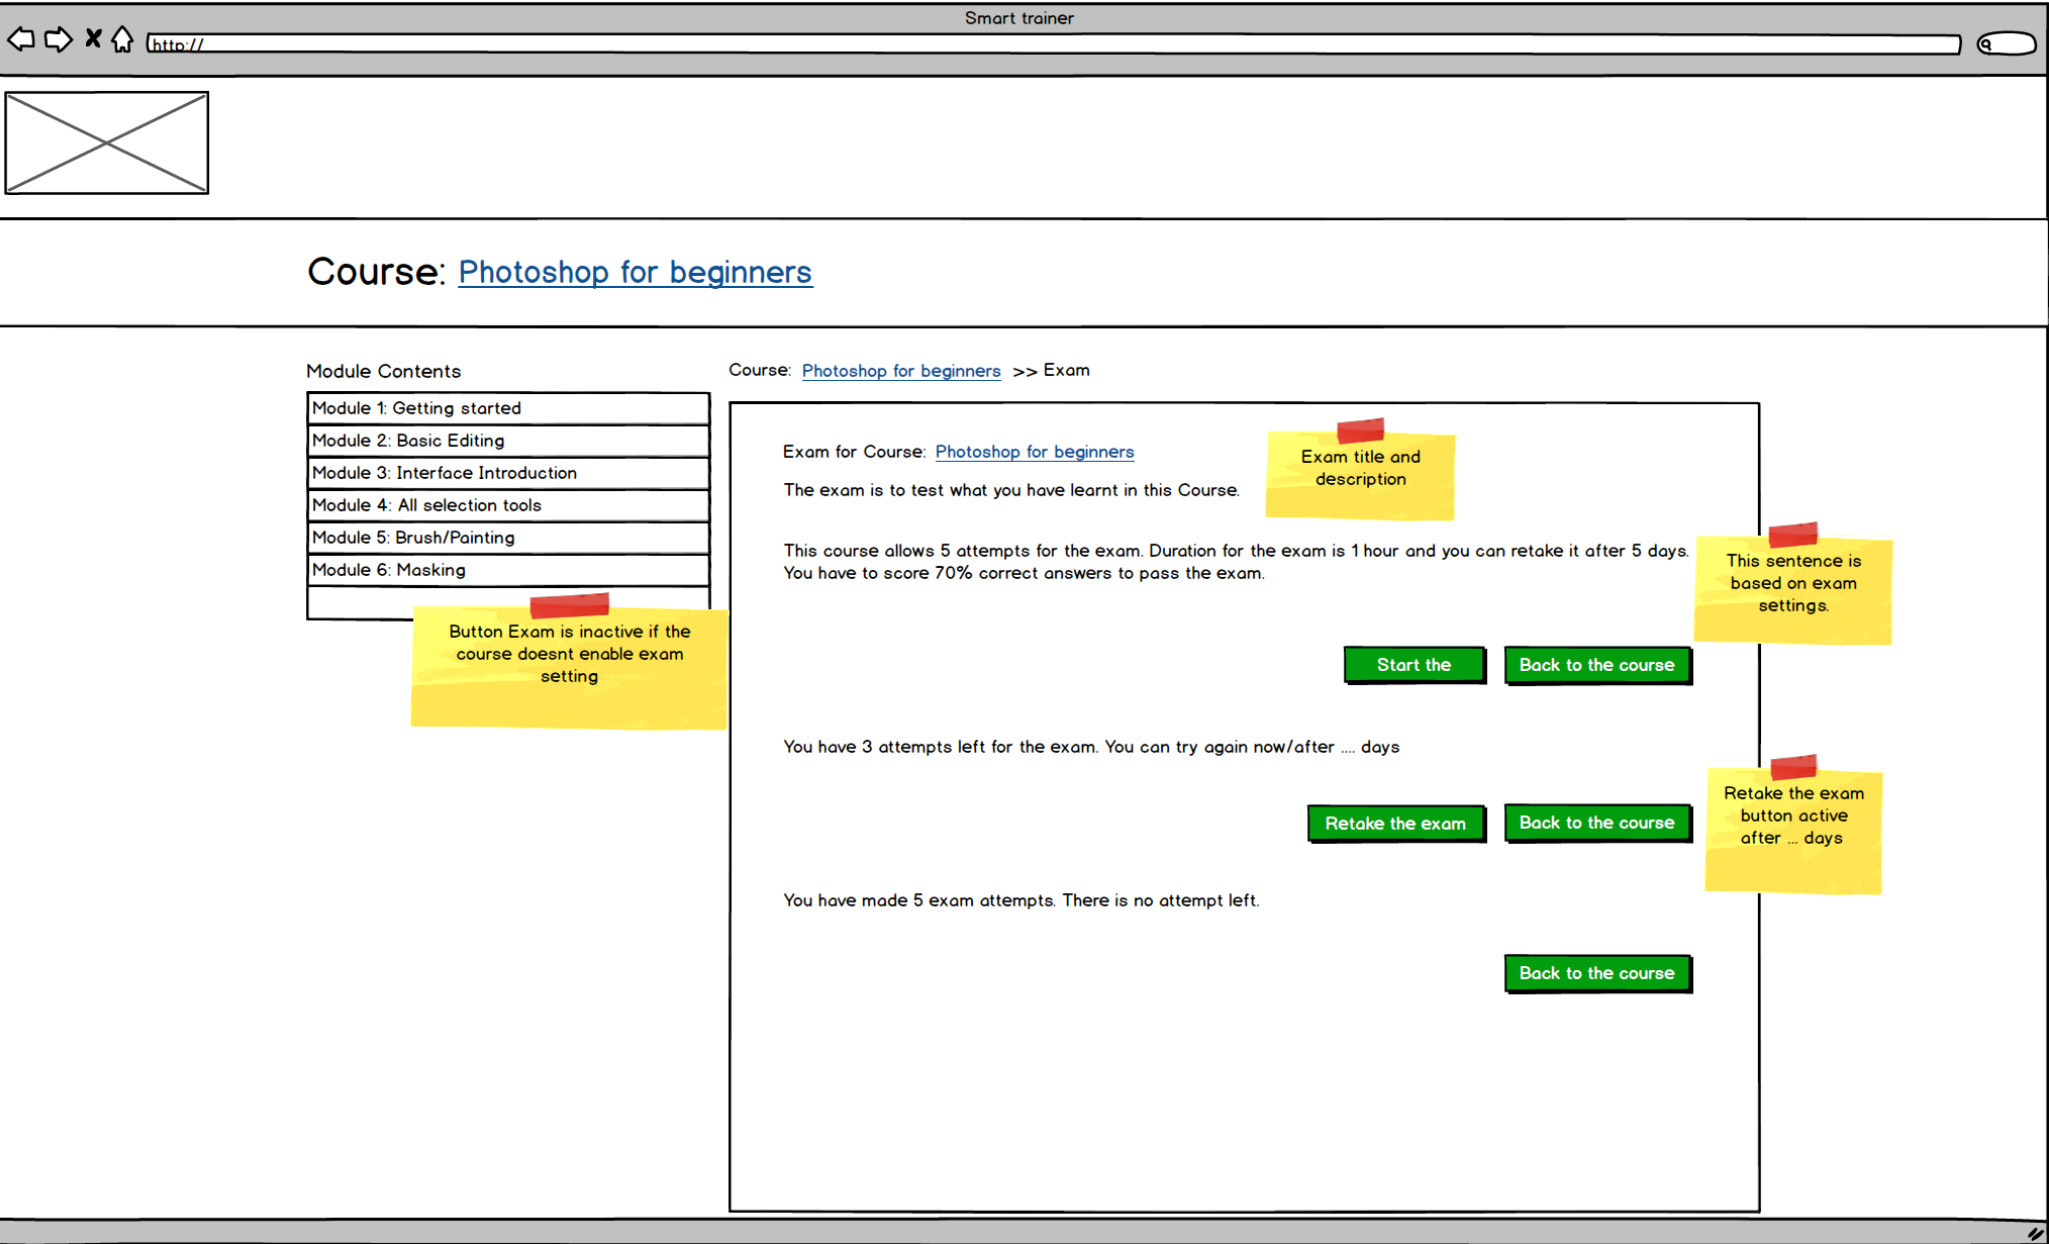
Smart trainer

http://

Course: Photoshop for beginners

Module Contents

| Module 1: Getting started |
|---|
| Module 2: Basic Editing |
| Module 3: Interface Introduction |
| Module 4: All selection tools |
| Module 5: Brush/Painting |
| Module 6: Masking |

Button Exam is inactive if the course doesnt enable exam setting

Course: Photoshop for beginners >> Exam

Exam for Course: Photoshop for beginners

Exam title and description

The exam is to test what you have learnt in this Course.

This course allows 5 attempts for the exam. Duration for the exam is 1 hour and you can retake it after 5 days. You have to score 70% correct answers to pass the exam.

This sentence is based on exam settings.

Start the

Back to the course

You have 3 attempts left for the exam. You can try again now/after .... days

Retake the exam

Back to the course

Retake the exam button active after ... days

You have made 5 exam attempts. There is no attempt left.

Back to the course